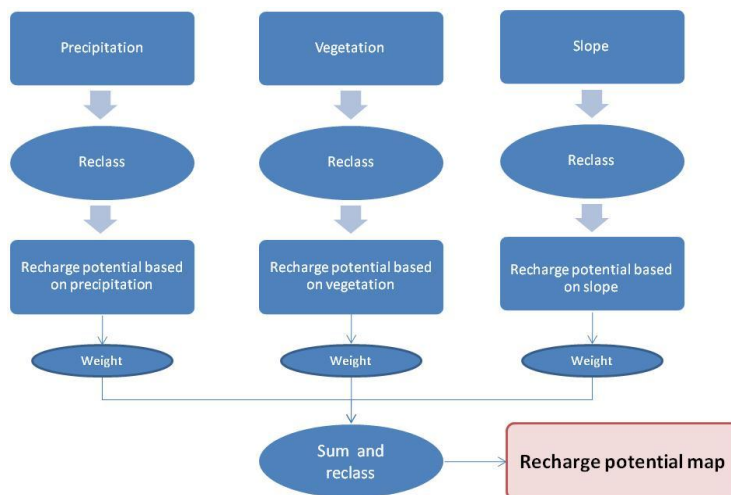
Precipitation

Vegetation

Slope

Reclass

Reclass

Reclass

Recharge potential based on precipitation

Recharge potential based on vegetation

Recharge potential based on slope

Weight

Weight

Weight

Sum and reclass

Recharge potential map